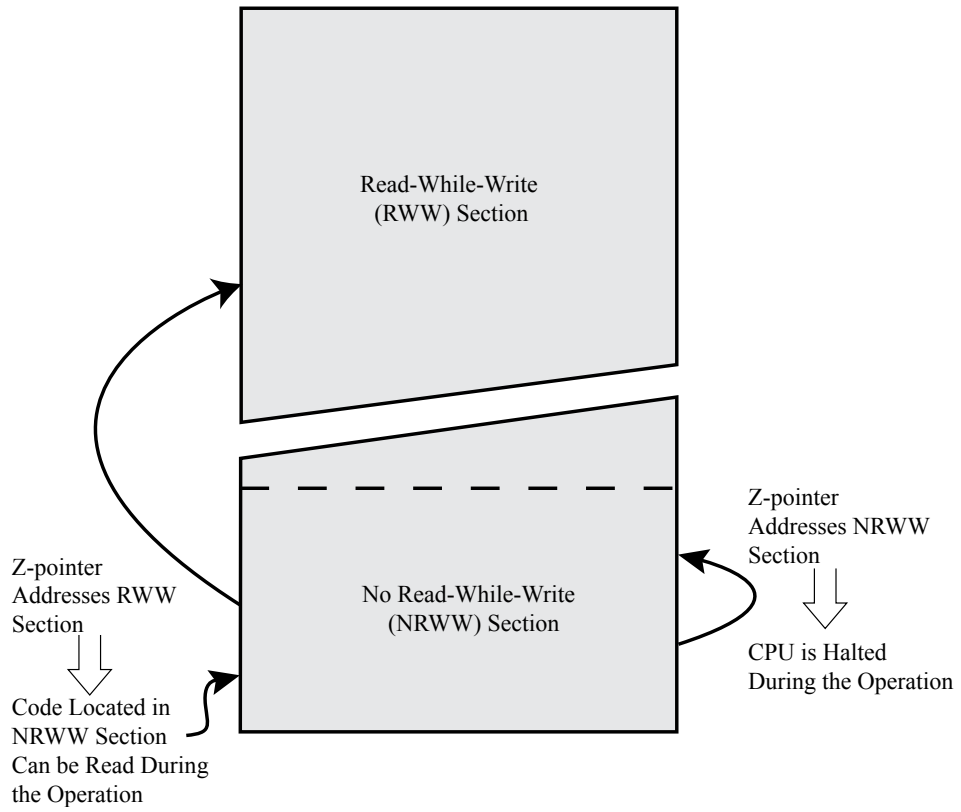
Read-While-Write
(RWW) Section

No Read-While-Write
(NRWW) Section

Z-pointer
Addresses RWW
Section

Code Located in
NRWW Section
Can be Read During
the Operation

Z-pointer
Addresses NRWW
Section

CPU is Halted
During the Operation